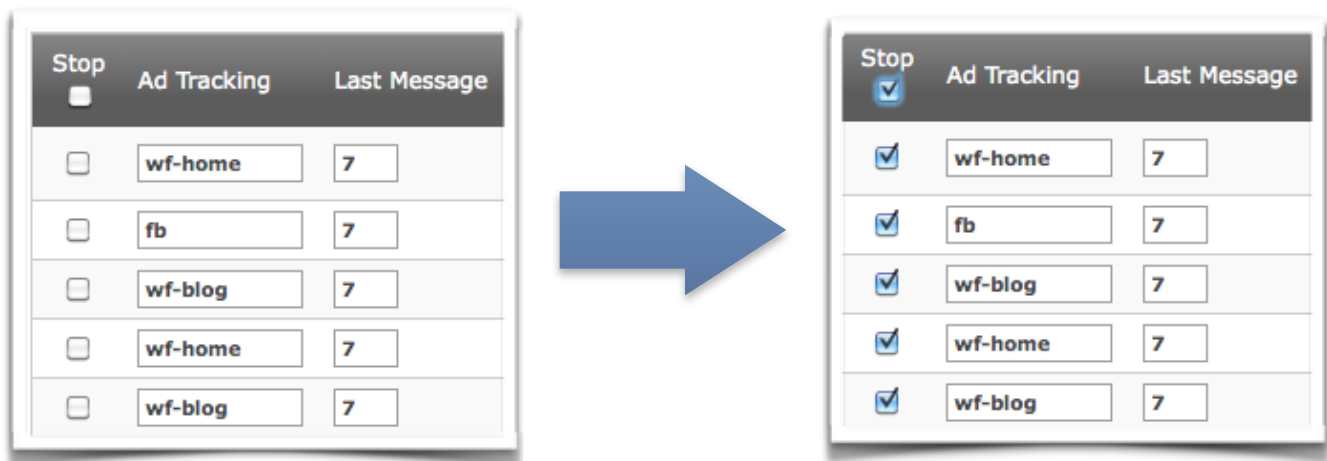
| Stop | Ad Tracking | Last Message |
|---|---|---|
| | wf-home | 7 |
| | fb | 7 |
| | wf-blog | 7 |
| | wf-home | 7 |
| | wf-blog | 7 |

| Stop | Ad Tracking | Last Message |
|---|---|---|
| | wf-home | 7 |
| | fb | 7 |
| | wf-blog | 7 |
| | wf-home | 7 |
| | wf-blog | 7 |